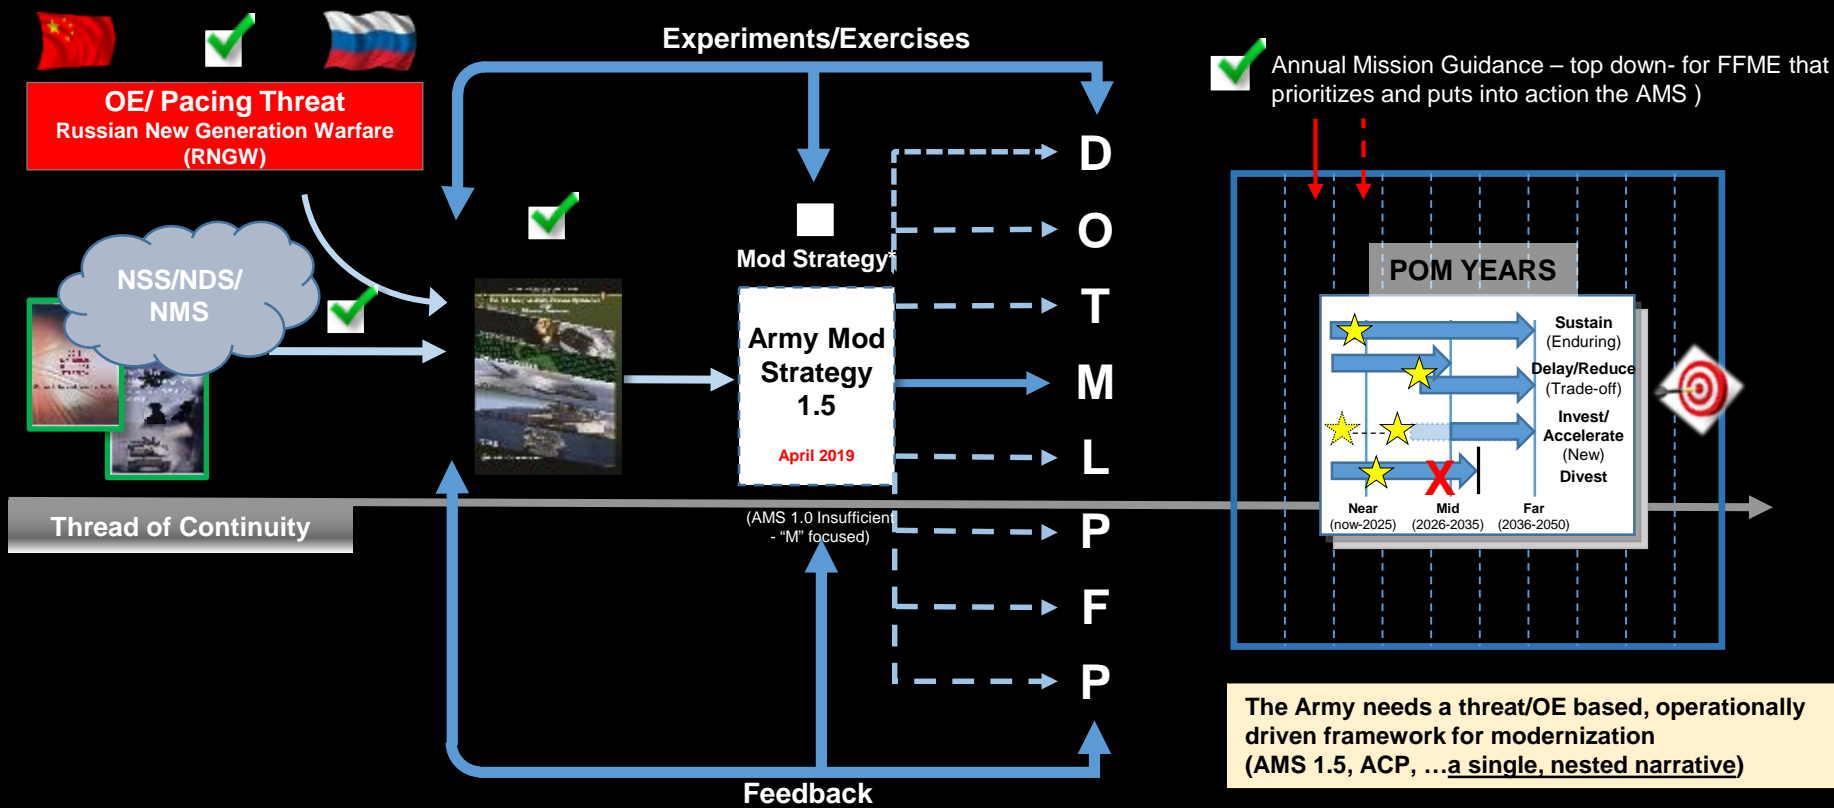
OE/ Pacing Threat
Russian New Generation Warfare (RNGW)

Experiments/Exercises

Annual Mission Guidance – top down- for FFME that prioritizes and puts into action the AMS )

NSS/NDS/ NMS

Mod Strategy

Army Mod Strategy 1.5

April 2019

(AMS 1.0 Insufficient - "M" focused)

D
O
T
M
L
P
F
P

POM YEARS

Sustain (Enduring)

Delay/Reduce (Trade-off)

Invest/ Accelerate (New)

Divest

Near (now-2025)

Mid (2026-2035)

Far (2036-2050)

Thread of Continuity

Feedback

The Army needs a threat/OE based, operationally driven framework for modernization (AMS 1.5, ACP, …a single, nested narrative)